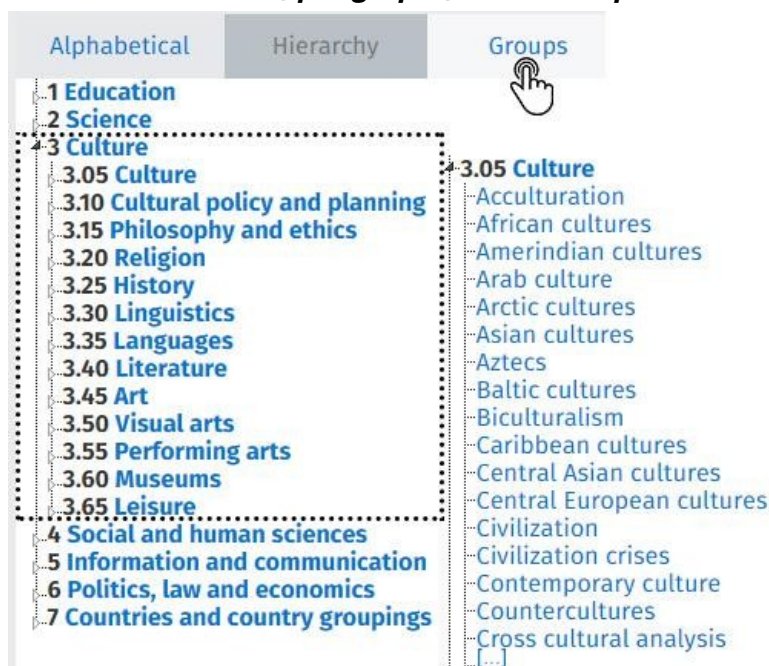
Alphabetical Hierarchy Groups

1 Education
2 Science
3 Culture
3.05 Culture
3.10 Cultural policy and planning
3.15 Philosophy and ethics
3.20 Religion
3.25 History
3.30 Linguistics
3.35 Languages
3.40 Literature
3.45 Art
3.50 Visual arts
3.55 Performing arts
3.60 Museums
3.65 Leisure
4 Social and human sciences
5 Information and communication
6 Politics, law and economics
7 Countries and country groupings

3.05 Culture
Acculturation
African cultures
Amerindian cultures
Arab culture
Arctic cultures
Asian cultures
Aztecs
Baltic cultures
Biculturalism
Caribbean cultures
Central Asian cultures
Central European cultures
Civilization
Civilization crises
Contemporary culture
Countercultures
Cross cultural analysis
[...]